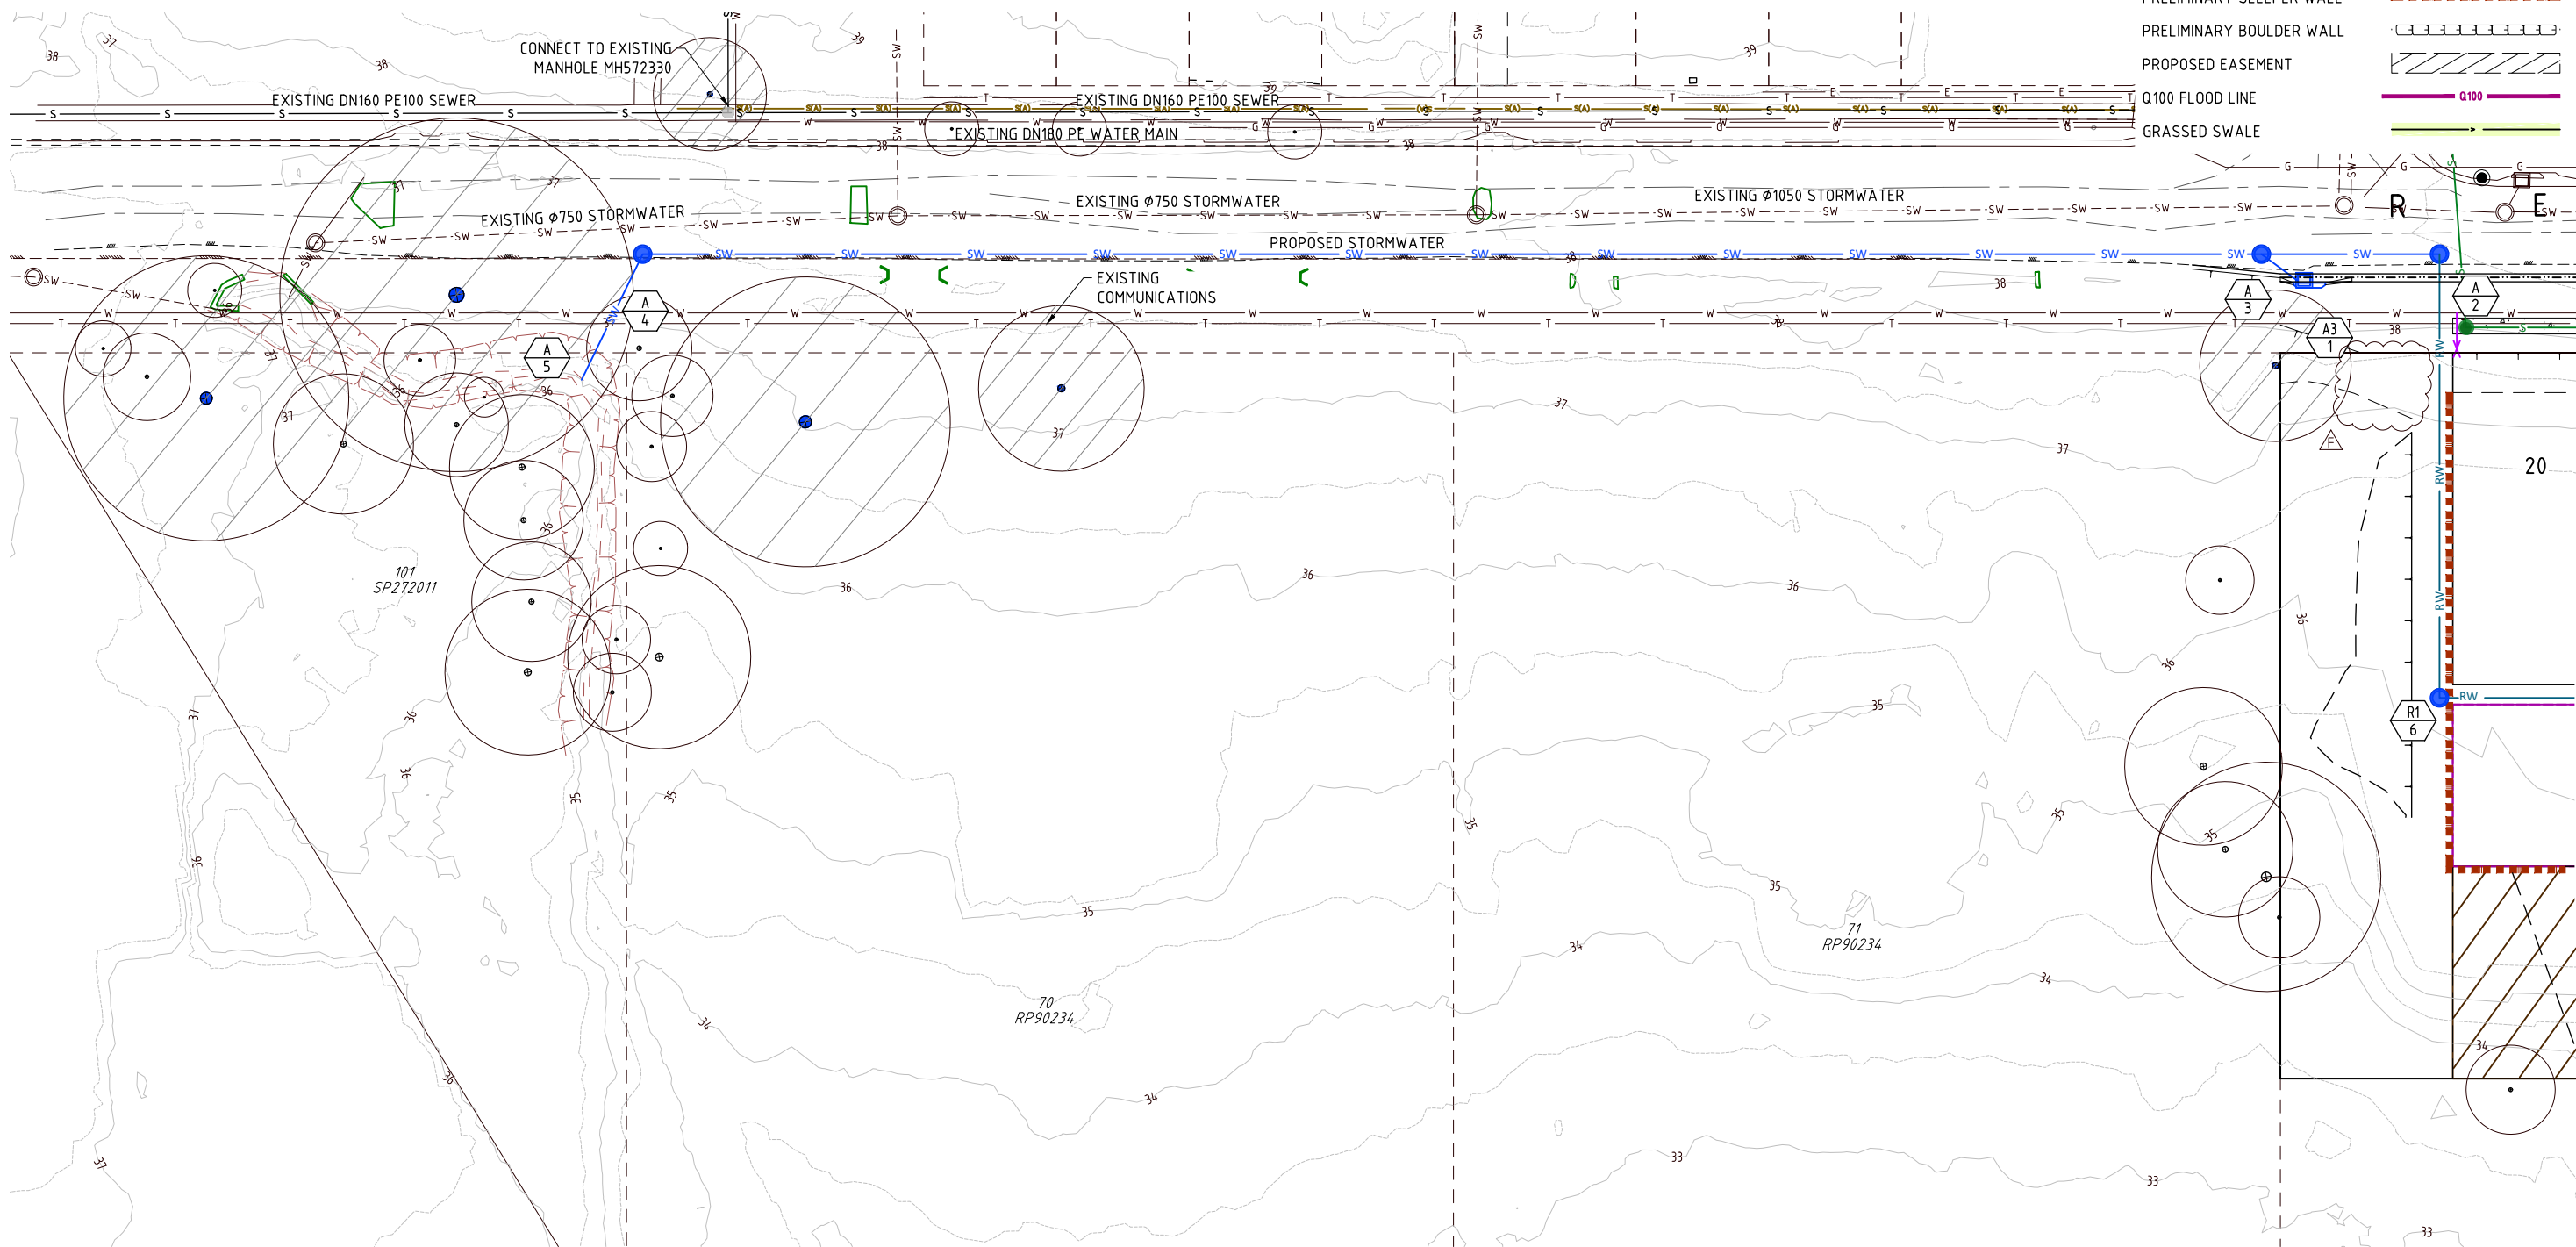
PRELIMINARY BOULDER WALL
PROPOSED EASEMENT
Q100 FLOOD LINE
GRASSED SWALE

CONNECT TO EXISTING MANHOLE MH572330
EXISTING DN160 PE100 SEWER
EXISTING DN160 PE100 SEWER
EXISTING DN180 PE WATER MAIN
EXISTING Ø750 STORMWATER
EXISTING Ø750 STORMWATER
EXISTING Ø1050 STORMWATER
PROPOSED STORMWATER
EXISTING COMMUNICATIONS

A 4
A 5
A 3
A3 1
A 2
R1 6

101
SP272011
70
RP90234
71
RP90234
20

38 37 38 39 39 38 38 37 37 36 37 36 36 37 36 36 37 38 38 37 36 36 36 35 35 35 35 35 35 34 34 34 34 33 33 33 36 37 36 37 36